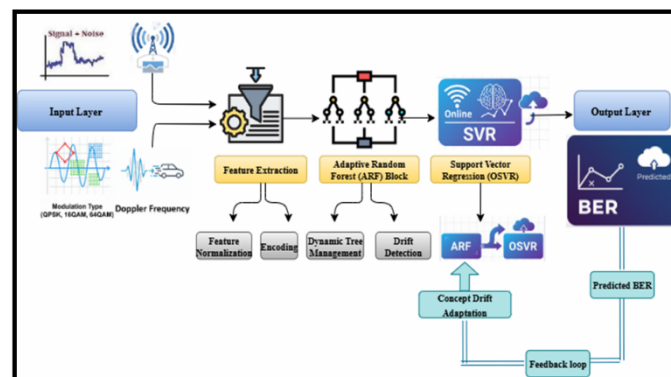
Signal + Noise

Input Layer

Modulation Type (QPSK, 16QAM, 64QAM)

Doppler Frequency

Feature Extraction

Feature Normalization

Encoding

Adaptive Random Forest (ARF) Block

Dynamic Tree Management

Drift Detection

Online

SVR

Support Vector Regression (OSVR)

ARF

OSVR

Concept Drift Adaptation

Output Layer

Predicted

BER

Predicted BER

Feedback loop